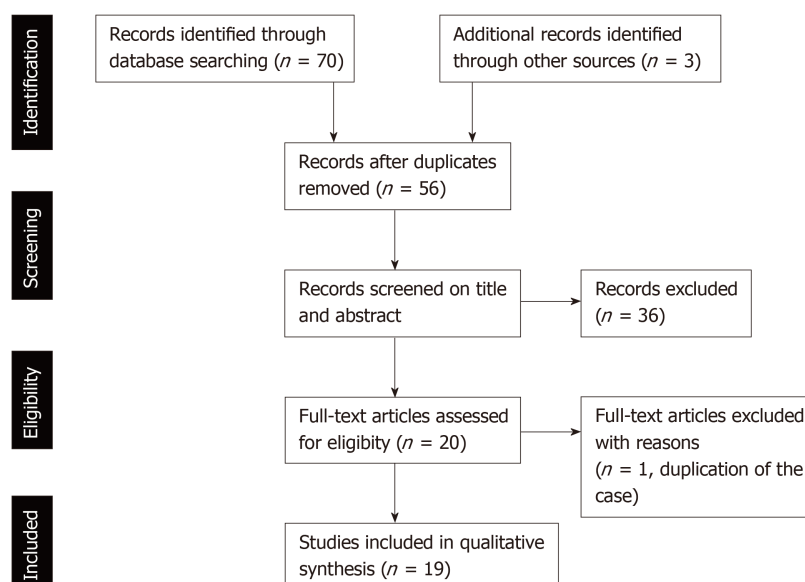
Identification

Records identified through database searching ($n$ = 70)

Additional records identified through other sources ($n$ = 3)

Records after duplicates removed ($n$ = 56)

Screening

Records screened on title and abstract

Records excluded ($n$ = 36)

Eligibility

Full-text articles assessed for eligibity ($n$ = 20)

Full-text articles excluded with reasons ($n$ = 1, duplication of the case)

Included

Studies included in qualitative synthesis ($n$ = 19)